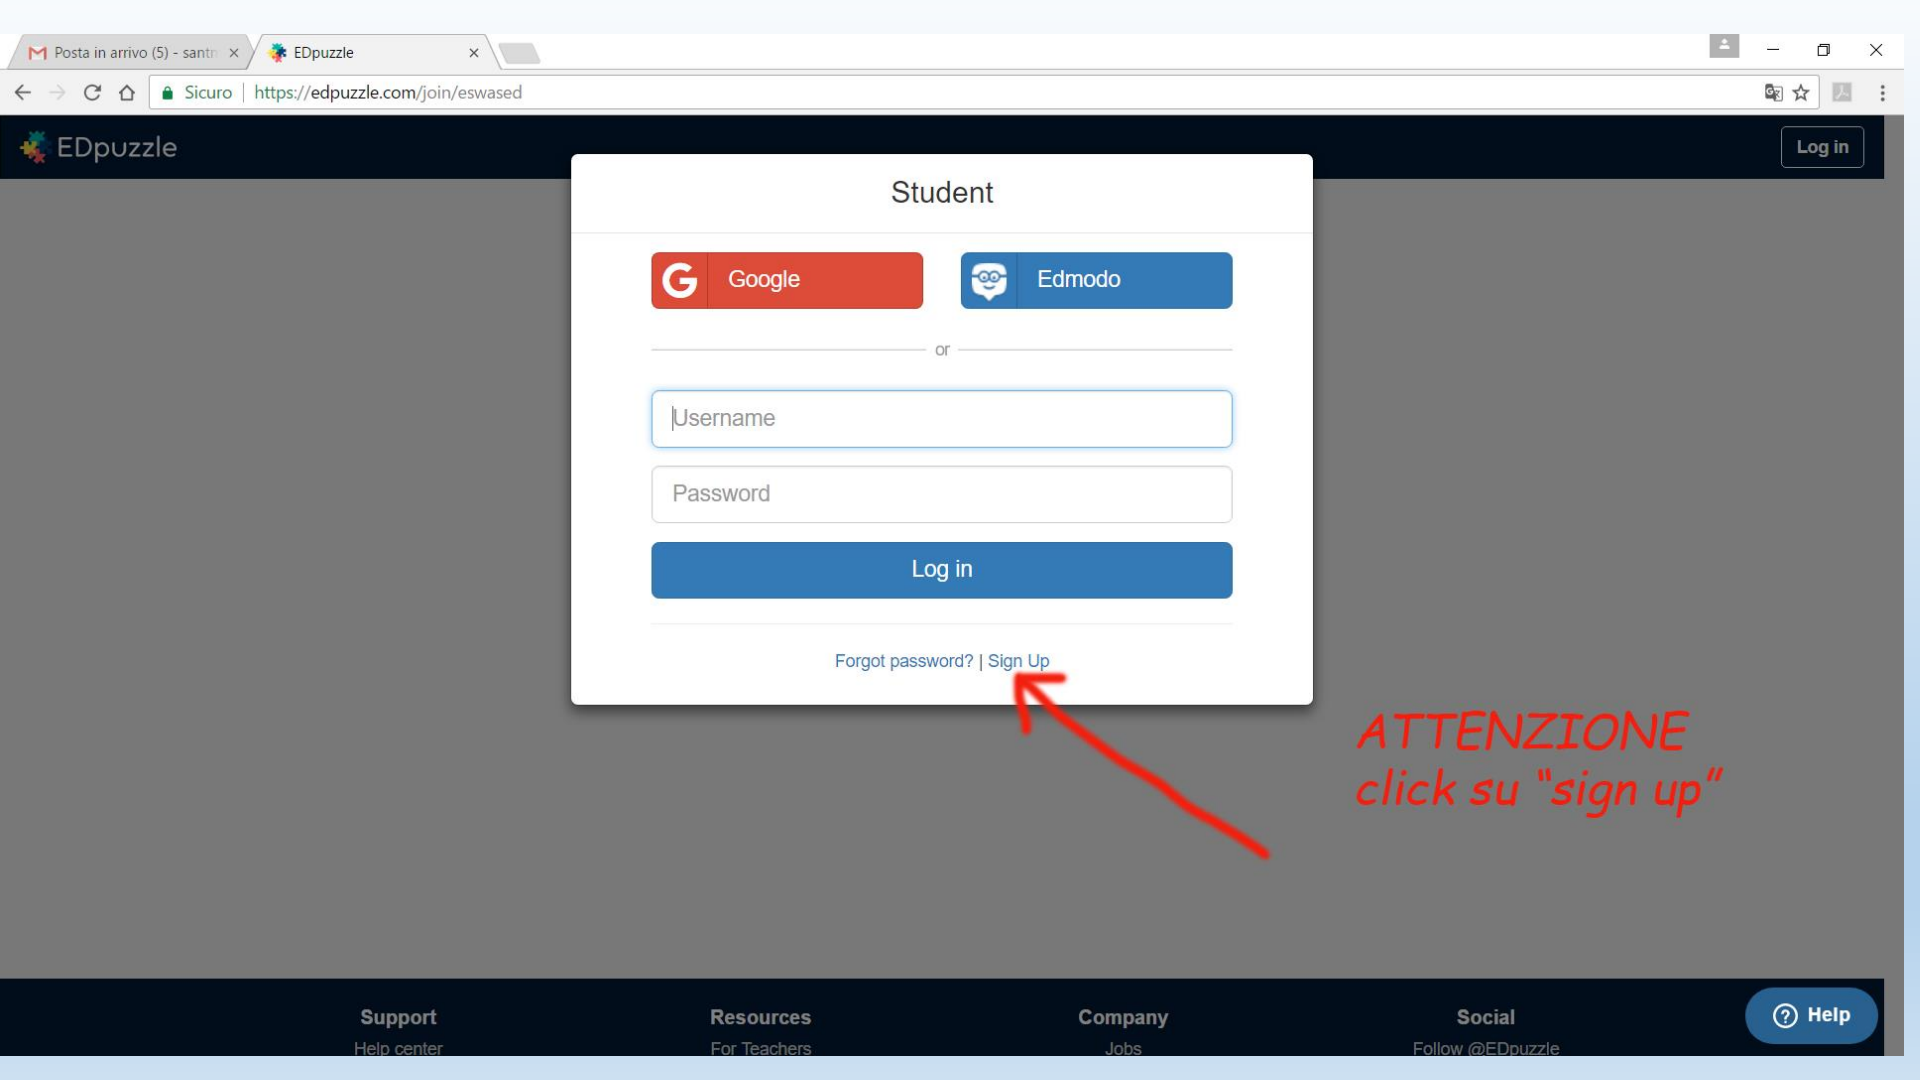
Posta in arrivo (5) - santr ×

EDpuzzle ×

Sicuro | https://edpuzzle.com/join/eswased

EDpuzzle

Log in

Student

Google

Edmodo

or

Username

Password

Log in

Forgot password? | Sign Up

ATTENZIONE
click su "sign up"

Support
Help center

Resources
For Teachers

Company
Jobs

Social
Follow @EDpuzzle

Help